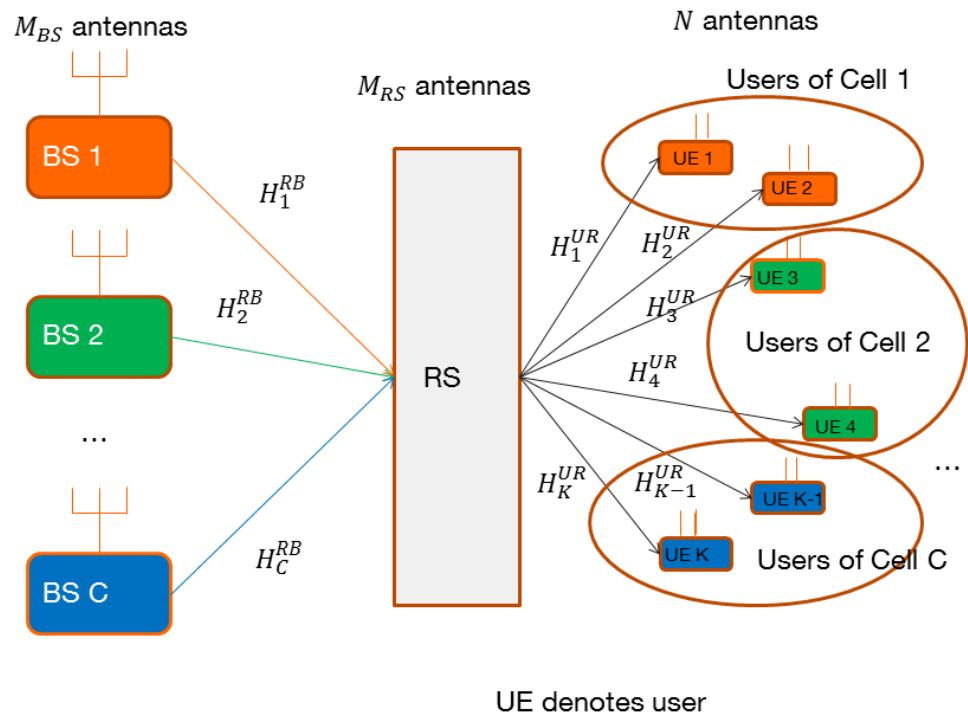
$M_{BS}$ antennas

$N$ antennas

$M_{RS}$ antennas

Users of Cell 1

BS 1

$H_1^{RB}$

UE 1

UE 2

$H_1^{UR}$

$H_2^{UR}$

UE 3

BS 2

$H_2^{RB}$

$H_3^{UR}$

Users of Cell 2

RS

$H_4^{UR}$

...

UE 4

...

$H_K^{UR}$

$H_{K-1}^{UR}$

UE K-1

UE K

Users of Cell C

BS C

$H_C^{RB}$

UE denotes user